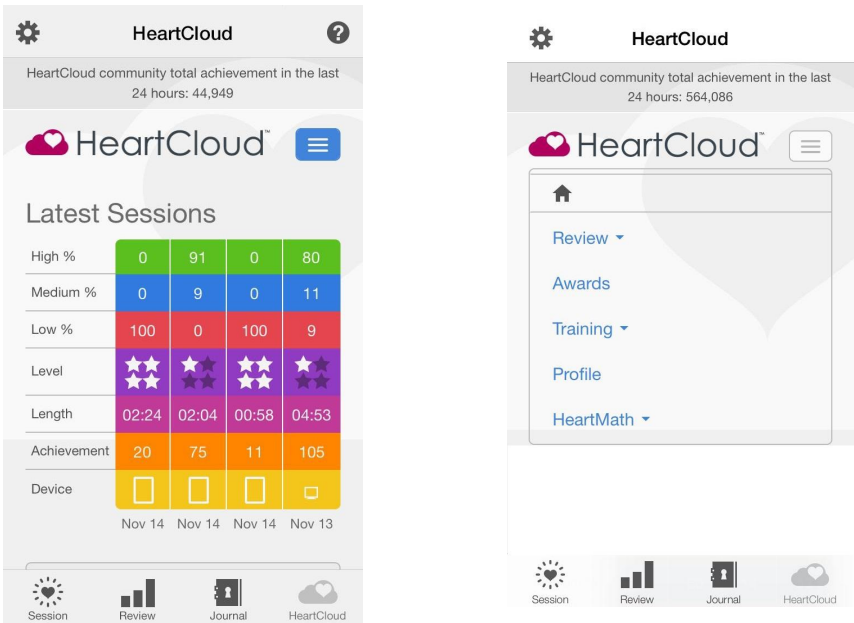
HeartCloud

HeartCloud community total achievement in the last 24 hours: 44,949

HeartCloud™

Latest Sessions

| | | | | |
|---|---|---|---|---|
| High % | 0 | 91 | 0 | 80 |
| Medium % | 0 | 9 | 0 | 11 |
| Low % | 100 | 0 | 100 | 9 |
| Level | | | | |
| Length | 02:24 | 02:04 | 00:58 | 04:53 |
| Achievement | 20 | 75 | 11 | 105 |
| Device | | | | |
| | Nov 14 | Nov 14 | Nov 14 | Nov 13 |

Session Review Journal HeartCloud

HeartCloud

HeartCloud community total achievement in the last 24 hours: 564,086

HeartCloud™

Review

Awards

Training

Profile

HeartMath

Session Review Journal HeartCloud